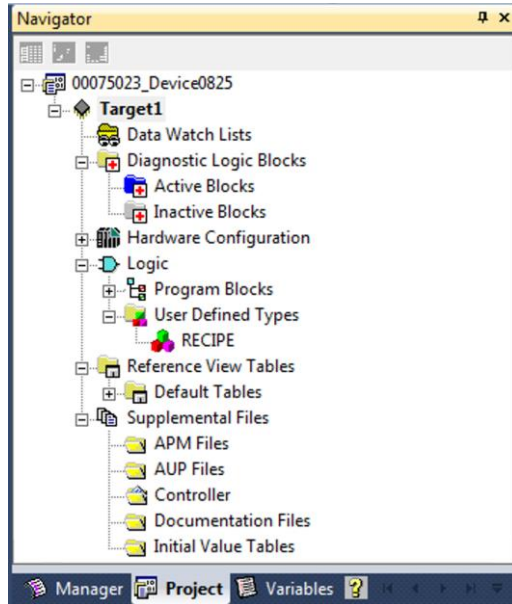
Navigator

00075023_Device0825
Target1
Data Watch Lists
Diagnostic Logic Blocks
Active Blocks
Inactive Blocks
Hardware Configuration
Logic
Program Blocks
User Defined Types
RECIPE
Reference View Tables
Default Tables
Supplemental Files
APM Files
AUP Files
Controller
Documentation Files
Initial Value Tables

Manager Project Variables